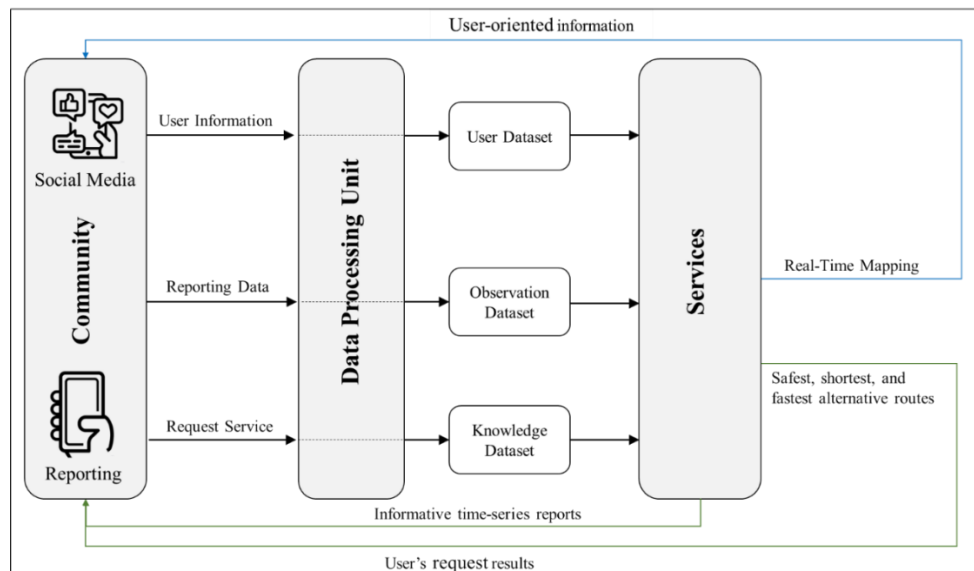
User-oriented information

Social Media

Community

Reporting

User Information

Reporting Data

Request Service

Data Processing Unit

User Dataset

Observation Dataset

Knowledge Dataset

Services

Real-Time Mapping

Safest, shortest, and fastest alternative routes

Informative time-series reports

User's request results